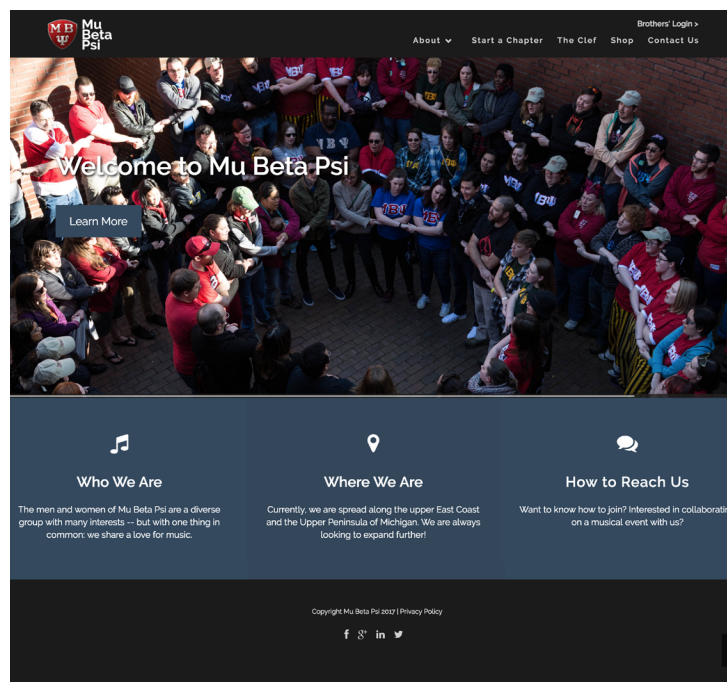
MB Ψ Mu Beta Psi

Brothers' Login >

About Start a Chapter The Clef Shop Contact Us

Welcome to Mu Beta Psi

Learn More

Who We Are

The men and women of Mu Beta Psi are a diverse group with many interests -- but with one thing in common: we share a love for music.

Where We Are

Currently, we are spread along the upper East Coast and the Upper Peninsula of Michigan. We are always looking to expand further!

How to Reach Us

Want to know how to join? Interested in collaborati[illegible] on a musical event with us?

Copyright Mu Beta Psi 2017 | Privacy Policy

f g+ in